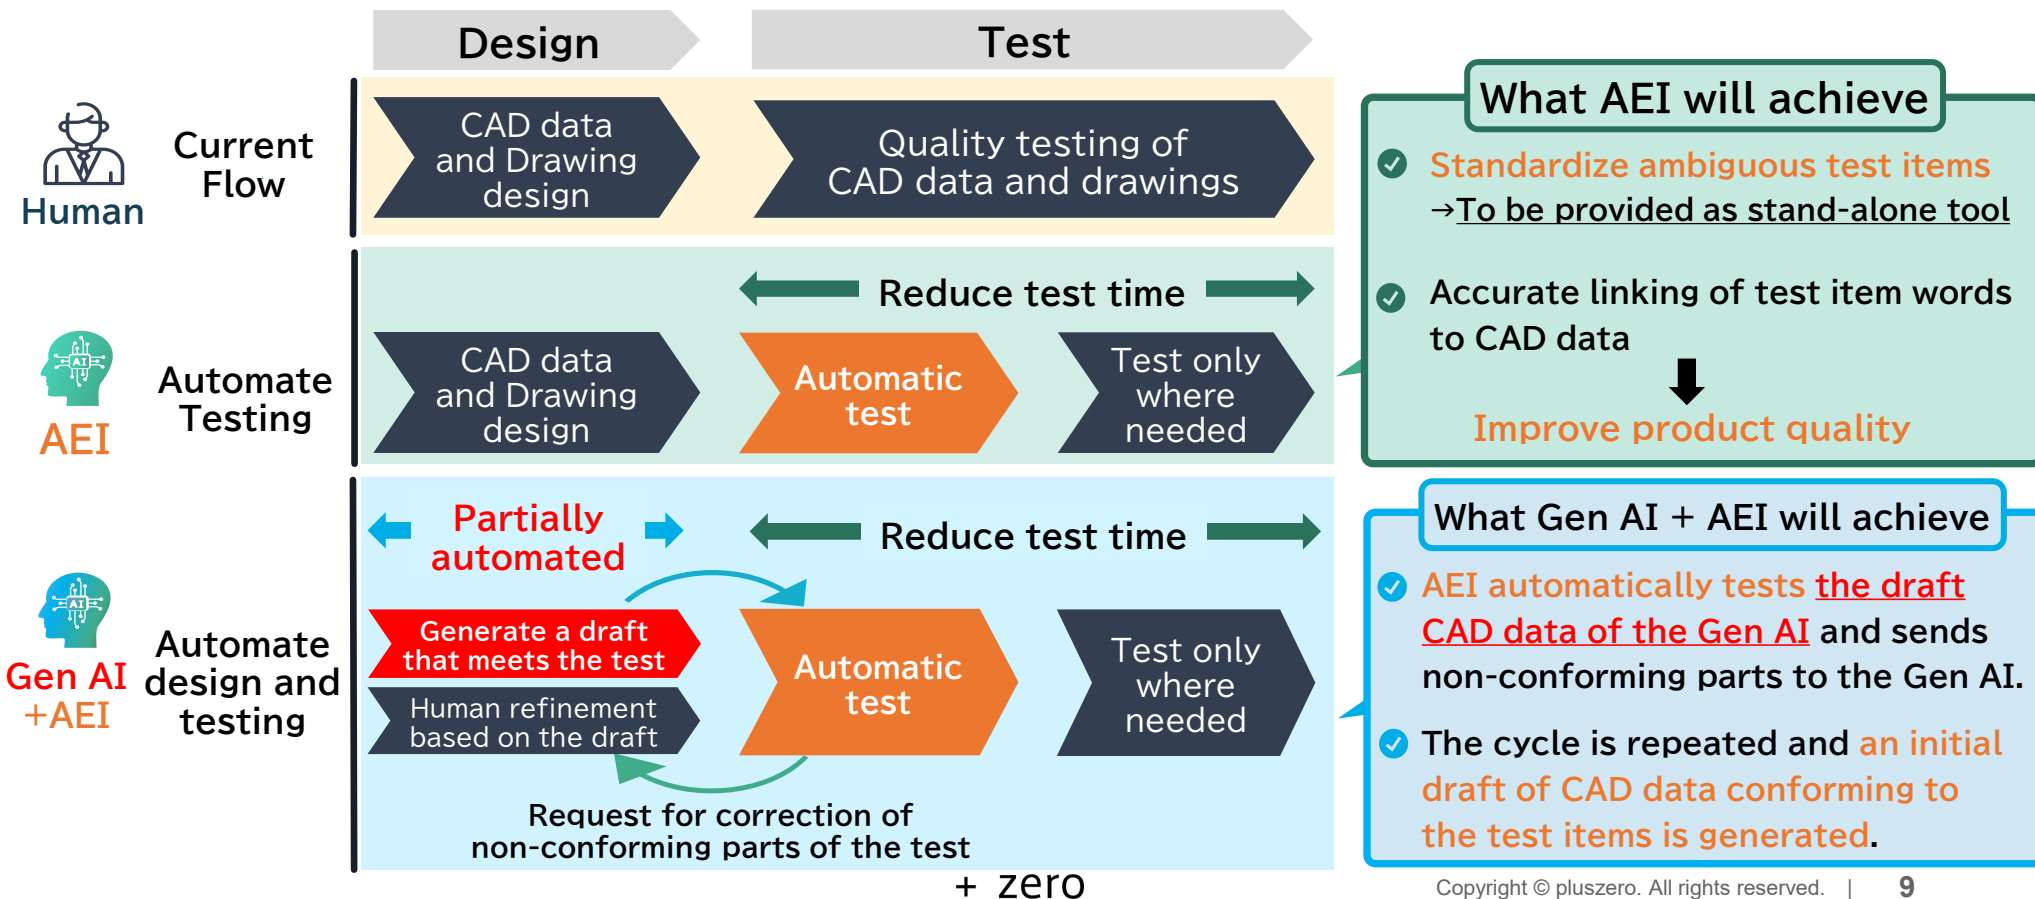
Design

Test

Human

Current Flow

CAD data and Drawing design

Quality testing of CAD data and drawings

Reduce test time

AEI

Automate Testing

CAD data and Drawing design

Automatic test

Test only where needed

Partially automated

Reduce test time

Gen AI +AEI

Automate design and testing

Generate a draft that meets the test

Human refinement based on the draft

Automatic test

Test only where needed

Request for correction of non-conforming parts of the test

What AEI will achieve

Standardize ambiguous test items
→To be provided as stand-alone tool

Accurate linking of test item words to CAD data

Improve product quality

What Gen AI + AEI will achieve

AEI automatically tests the draft CAD data of the Gen AI and sends non-conforming parts to the Gen AI.

The cycle is repeated and an initial draft of CAD data conforming to the test items is generated.

+ zero

Copyright © pluszero. All rights reserved. | 9